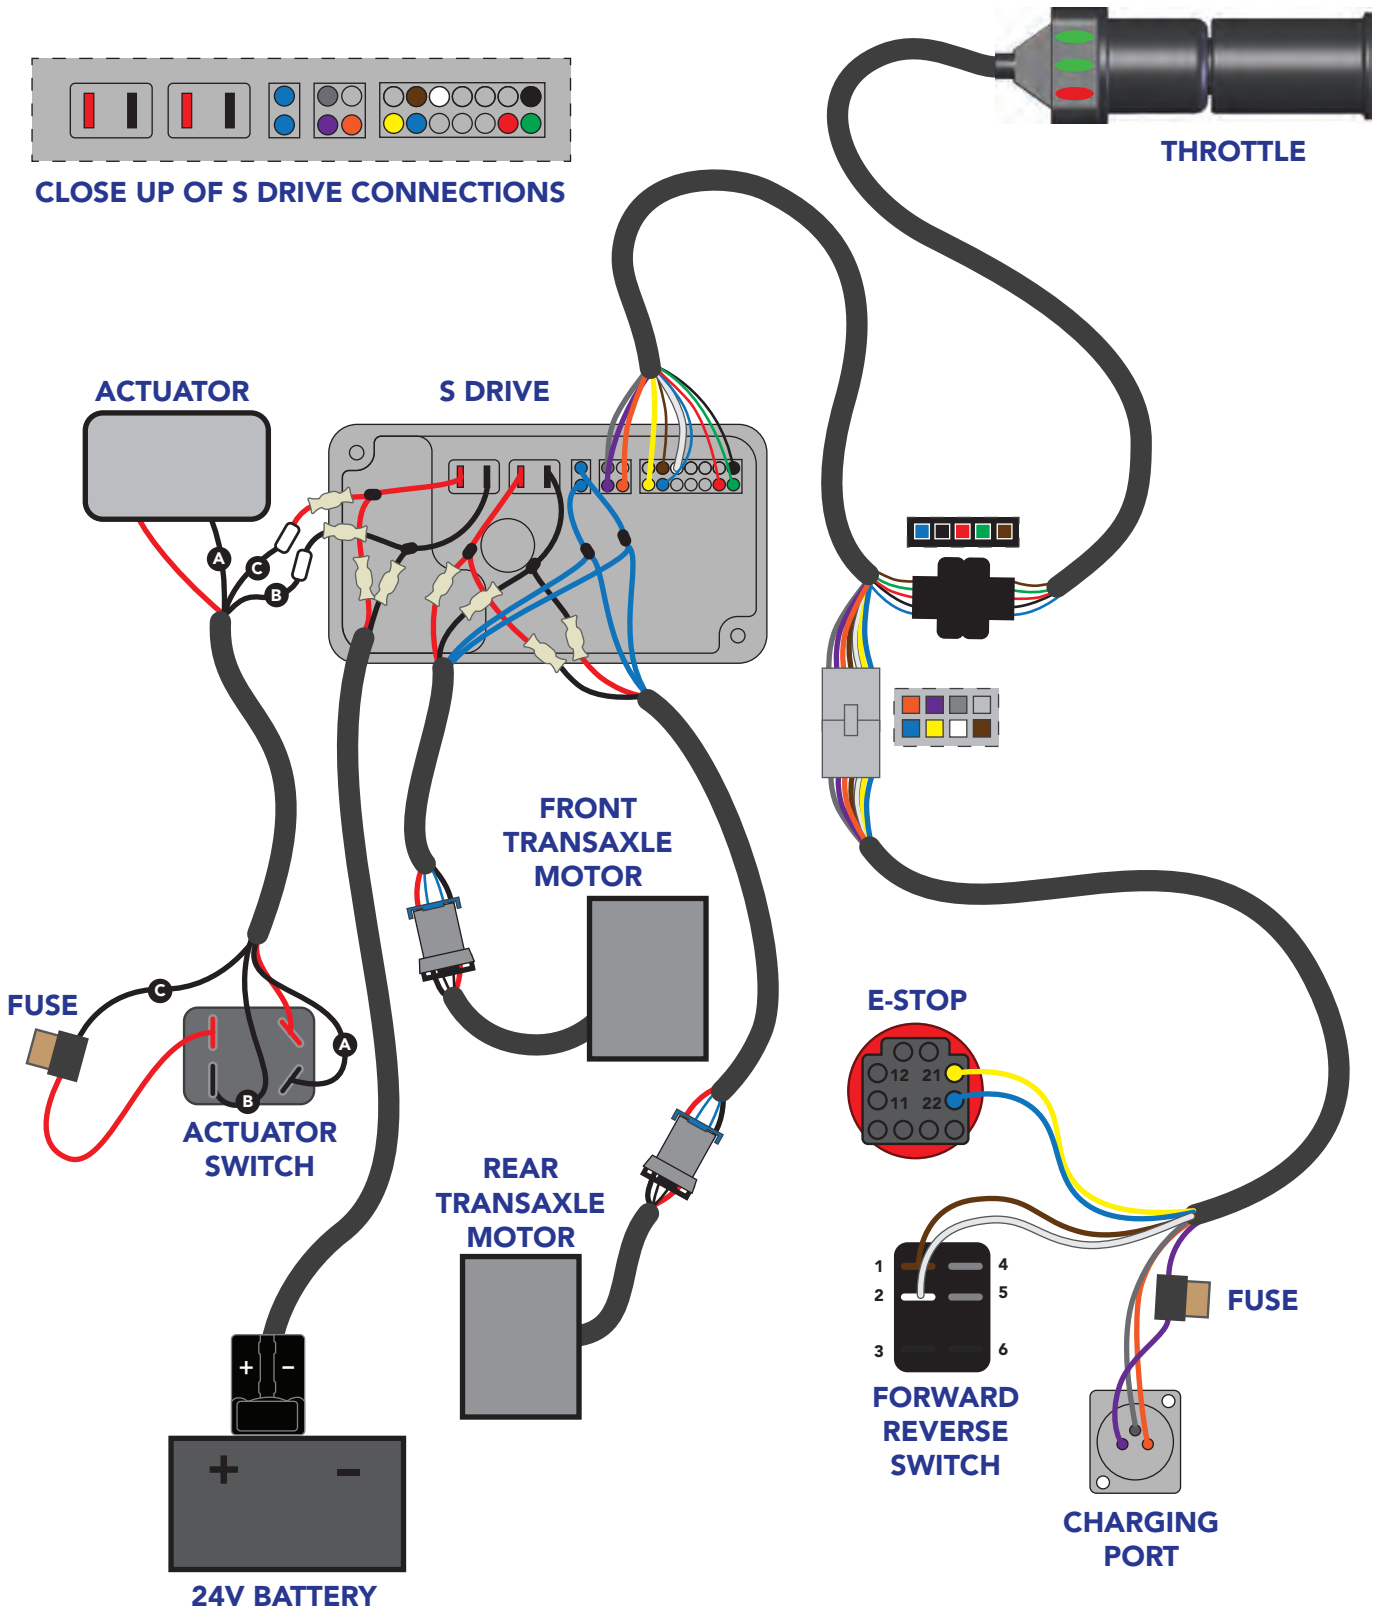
CLOSE UP OF S DRIVE CONNECTIONS

THROTTLE

ACTUATOR

S DRIVE

A

C

B

FRONT TRANSAXLE MOTOR

FUSE

C

A

B

ACTUATOR SWITCH

E-STOP

12 21

11 22

REAR TRANSAXLE MOTOR

1

2

3

4

5

6

FORWARD REVERSE SWITCH

FUSE

+ −

+ −

24V BATTERY

CHARGING PORT